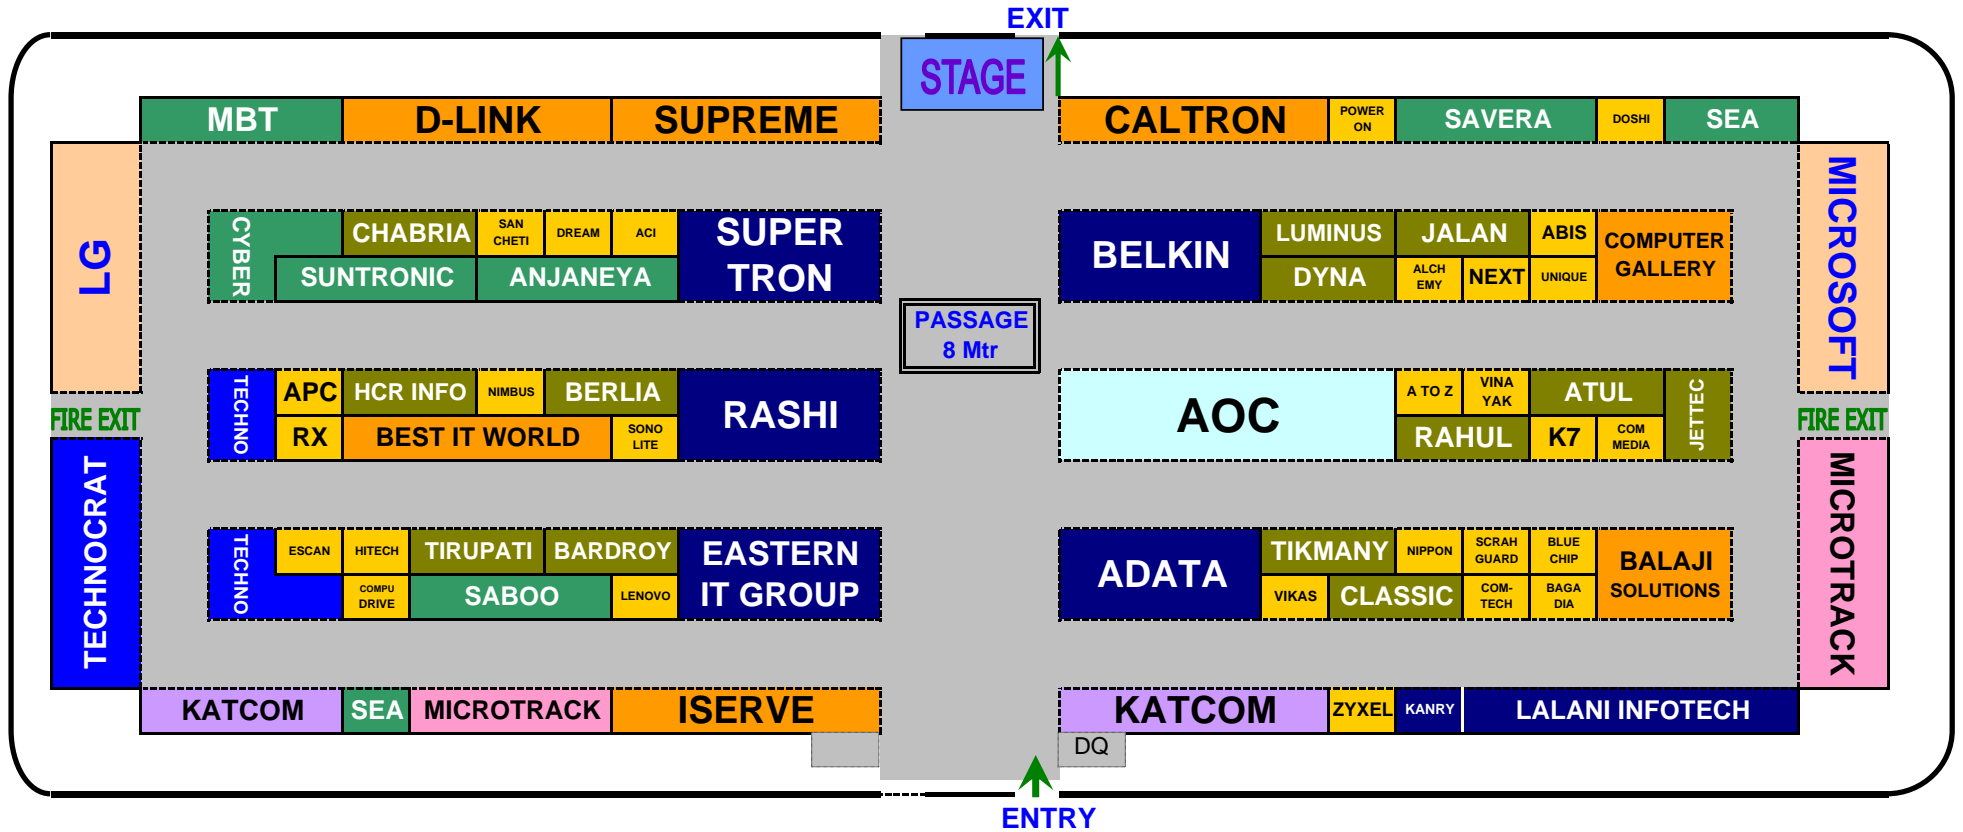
EXIT

STAGE

MBT D-LINK SUPREME

CALTRON POWER ON SAVERA DOSHI SEA

LG

CYBER CHABRIA SAN CHETI DREAM ACI SUPER TRON
SUNTRONIC ANJANEYA

BELKIN LUMINUS JALAN ABIS COMPUTER GALLERY
DYNA ALCH EMY NEXT UNIQUE

MICROSOFT

PASSAGE 8 Mtr

FIRE EXIT

TECHNO APC HCR INFO NIMBUS BERLIA RASHI
RX BEST IT WORLD SONO LITE

AOC A TO Z VINA YAK ATUL JETTEC
RAHUL K7 COM MEDIA

FIRE EXIT

TECHNOCRAT

TECHNO ESCAN HITECH TIRUPATI BARDROY EASTERN IT GROUP
COMPU DRIVE SABOO LENOVO

ADATA TIKMANY NIPPON SCRAH GUARD BLUE CHIP BALAJI SOLUTIONS
VIKAS CLASSIC COM-TECH BAGA DIA

MICROTRACK

KATCOM SEA MICROTRACK ISERVE

KATCOM ZYXEL KANRY LALANI INFOTECH

DQ

ENTRY